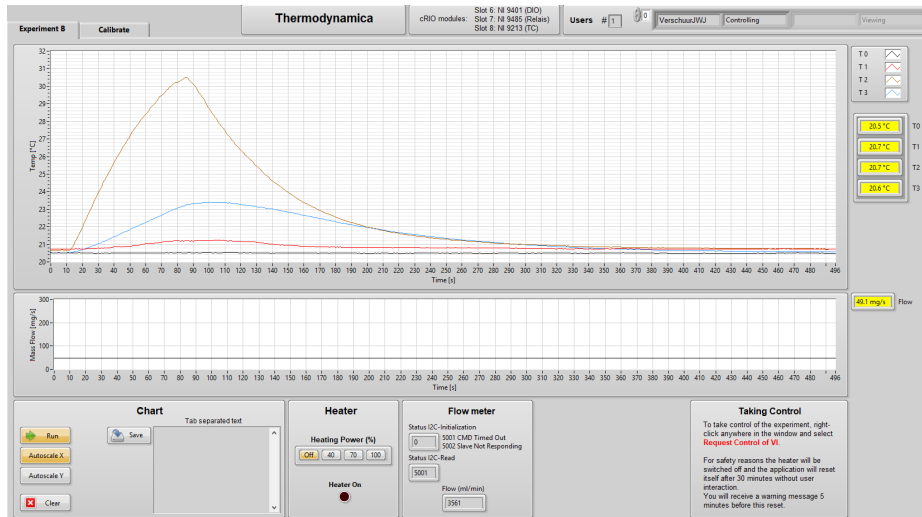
Experiment B | Calibrate

Thermodynamica

cRIO modules: Slot 6: NI 9401 (DIO)
Slot 7: NI 9485 (Relais)
Slot 8: NI 9213 (TC)

Users # 1

0

VerschuurJWJ | Controlling | Viewing

T 0
T 1
T 2
T 3

20.5 °C T0
20.7 °C T1
20.7 °C T2
20.6 °C T3

Temp [°C]

32 31 30 29 28 27 26 25 24 23 22 21 20

0 10 20 30 40 50 60 70 80 90 100 110 120 130 140 150 160 170 180 190 200 210 220 230 240 250 260 270 280 290 300 310 320 330 340 350 360 370 380 390 400 410 420 430 440 450 460 470 480 496

Time [s]

Mass Flow [mg/s]

300 200 100 0

0 10 20 30 40 50 60 70 80 90 100 110 120 130 140 150 160 170 180 190 200 210 220 230 240 250 260 270 280 290 300 310 320 330 340 350 360 370 380 390 400 410 420 430 440 450 460 470 480 496

Time [s]

49.1 mg/s Flow

Chart

Run
Autoscale X
Autoscale Y
Clear

Save

Tab separated text

Heater

Heating Power (%)

Off 40 70 100

Heater On

Flow meter

Status I2C-Initialization

0

5001 CMD Timed Out
5002 Slave Not Responding

Status I2C-Read

5001

Flow (ml/min)

3561

Taking Control

To take control of the experiment, right-click anywhere in the window and select Request Control of VI.

For safety reasons the heater will be switched off and the application will reset itself after 30 minutes without user interaction.
You will receive a warning message 5 minutes before this reset.